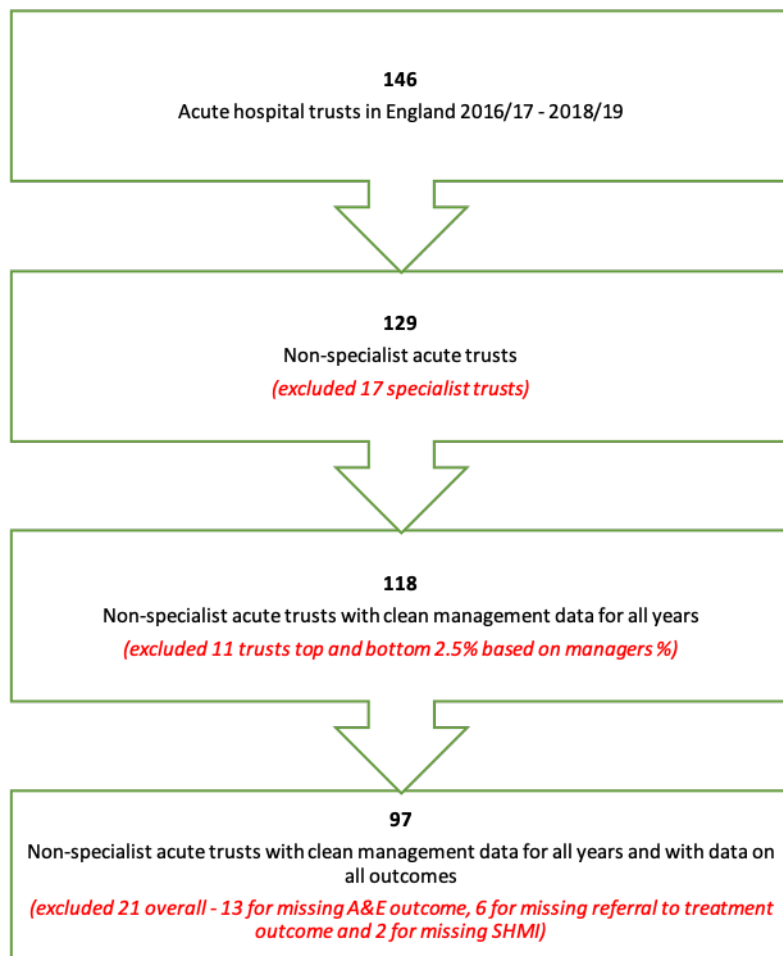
**146**
Acute hospital trusts in England 2016/17 - 2018/19

**129**
Non-specialist acute trusts
*(excluded 17 specialist trusts)*

**118**
Non-specialist acute trusts with clean management data for all years
*(excluded 11 trusts top and bottom 2.5% based on managers %)*

**97**
Non-specialist acute trusts with clean management data for all years and with data on all outcomes
*(excluded 21 overall - 13 for missing A&E outcome, 6 for missing referral to treatment outcome and 2 for missing SHMI)*